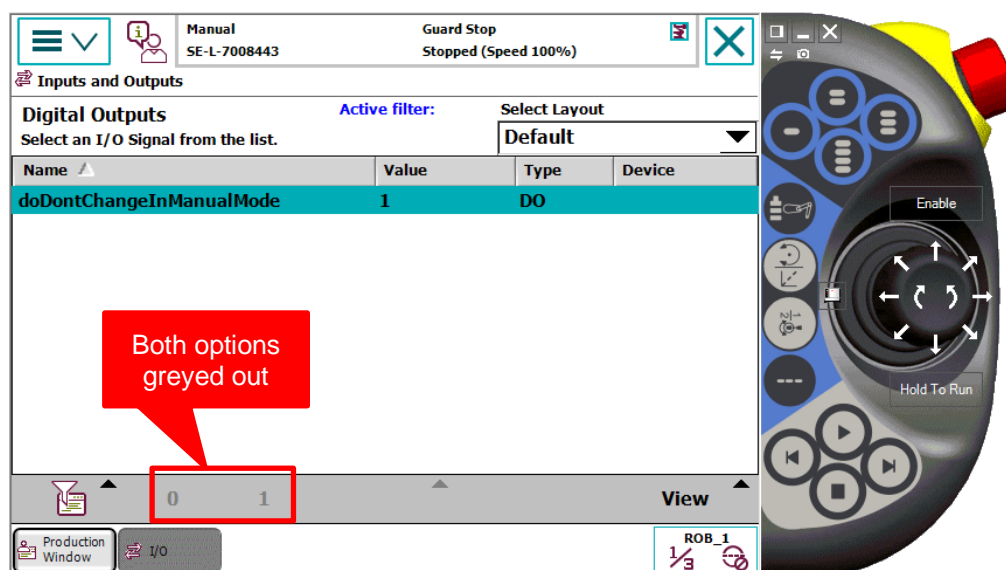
Manual
SE-L-7008443

Guard Stop
Stopped (Speed 100%)

Inputs and Outputs

Digital Outputs
Select an I/O Signal from the list.

Active filter:

Select Layout
Default

| Name | Value | Type | Device |
|---|---|---|---|
| doDontChangeInManualMode | 1 | DO | |

Both options greyed out

0 1

View

Production Window

I/O

ROB_1
1/3

Enable

Hold To Run